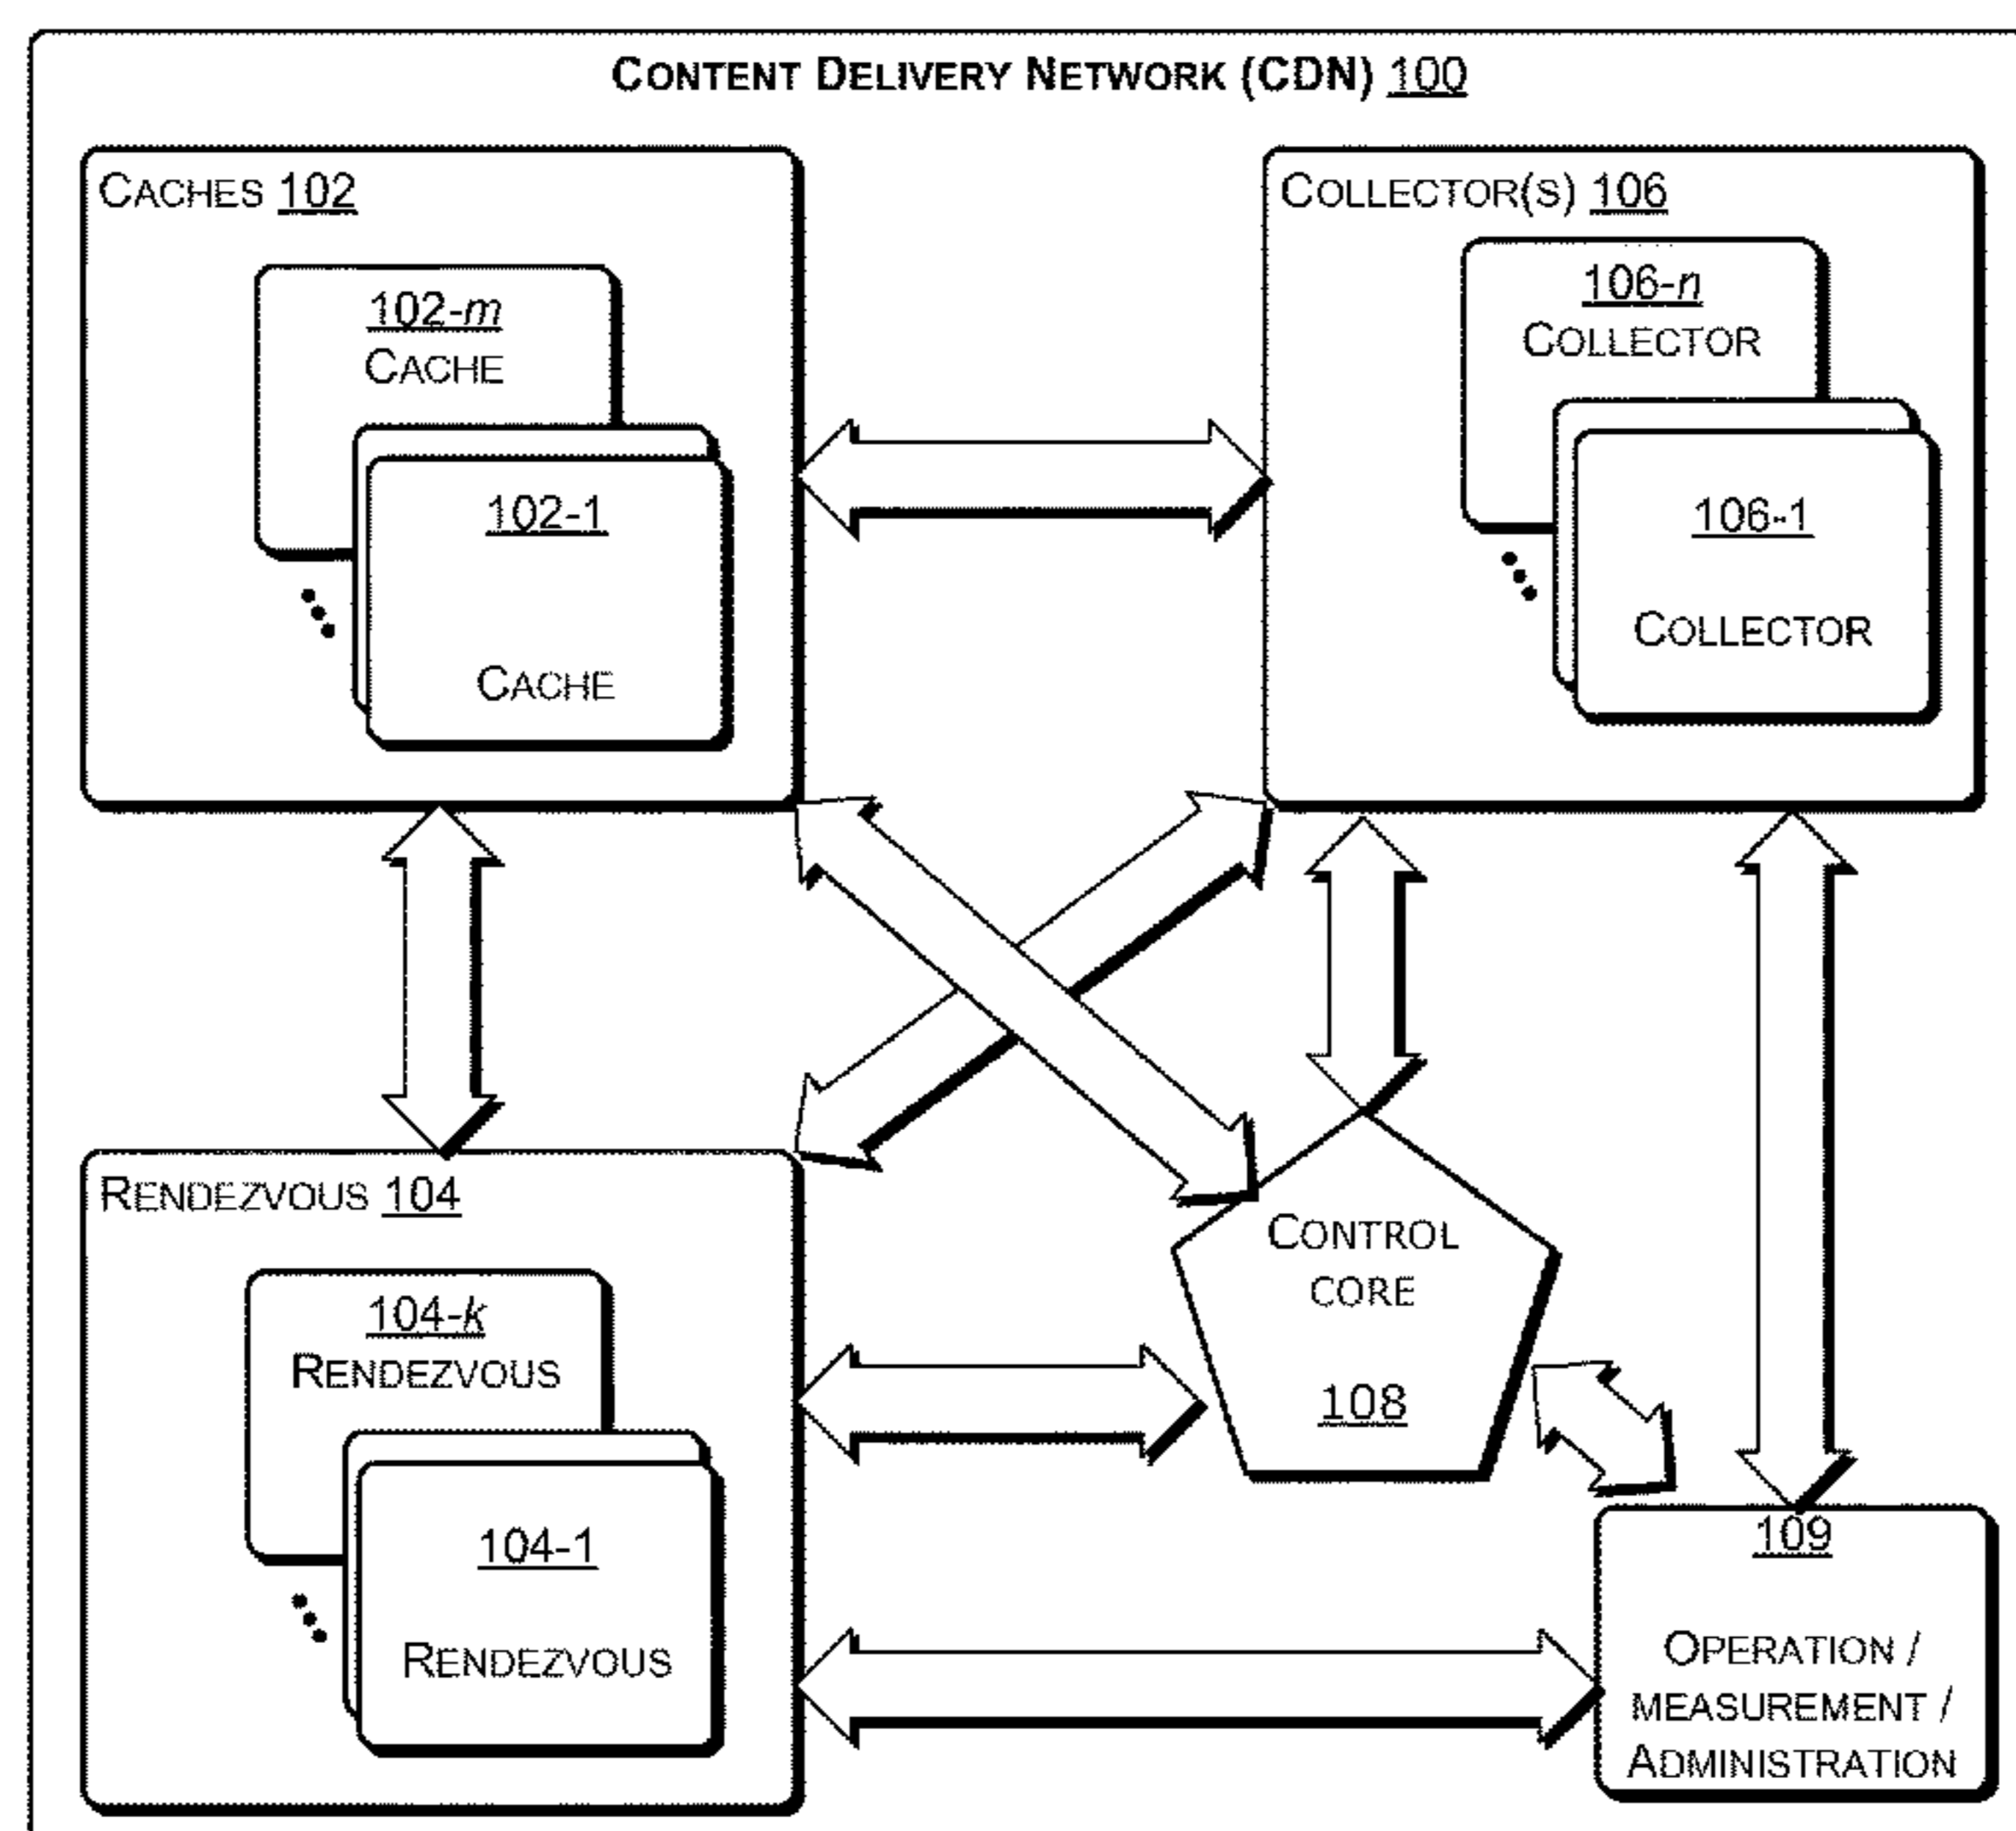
CONTENT DELIVERY NETWORK (CDN) 100

CACHES 102

102-m
CACHE

102-1

CACHE

COLLECTOR(S) 106

106-n
COLLECTOR

106-1

COLLECTOR

RENDEZVOUS 104

104-k
RENDEZVOUS

104-1

RENDEZVOUS

CONTROL CORE

108

109

OPERATION / MEASUREMENT / ADMINISTRATION